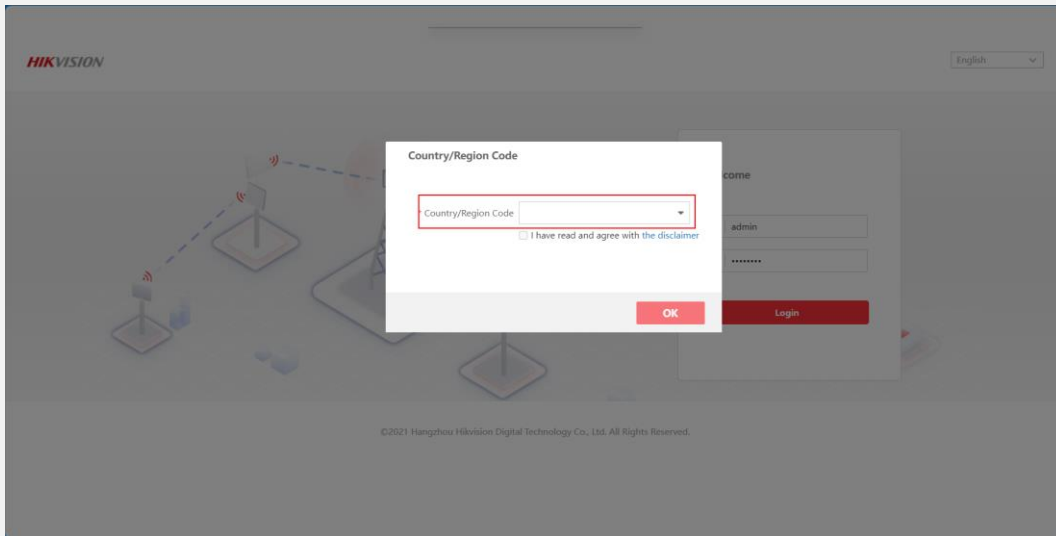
HIKVISION

English

Country/Region Code

* Country/Region Code

I have read and agree with the disclaimer

OK

come

admin

••••••••

Login

©2021 Hangzhou Hikvision Digital Technology Co., Ltd. All Rights Reserved.